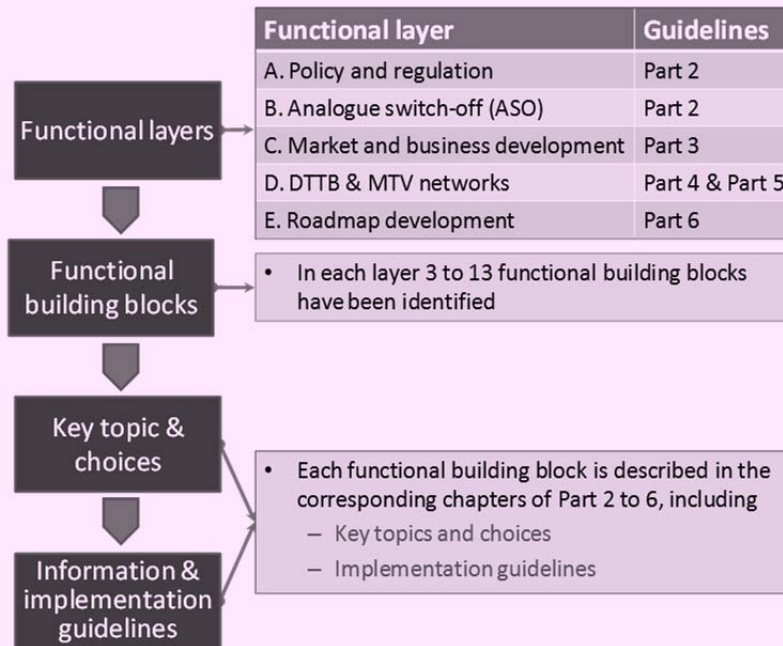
Functional layers

| Functional layer | Guidelines |
|---|---|
| A. Policy and regulation | Part 2 |
| B. Analogue switch-off (ASO) | Part 2 |
| C. Market and business development | Part 3 |
| D. DTTB & MTV networks | Part 4 & Part 5 |
| E. Roadmap development | Part 6 |

Functional building blocks

• In each layer 3 to 13 functional building blocks have been identified

Key topic & choices

Information & implementation guidelines

• Each functional building block is described in the corresponding chapters of Part 2 to 6, including
– Key topics and choices
– Implementation guidelines